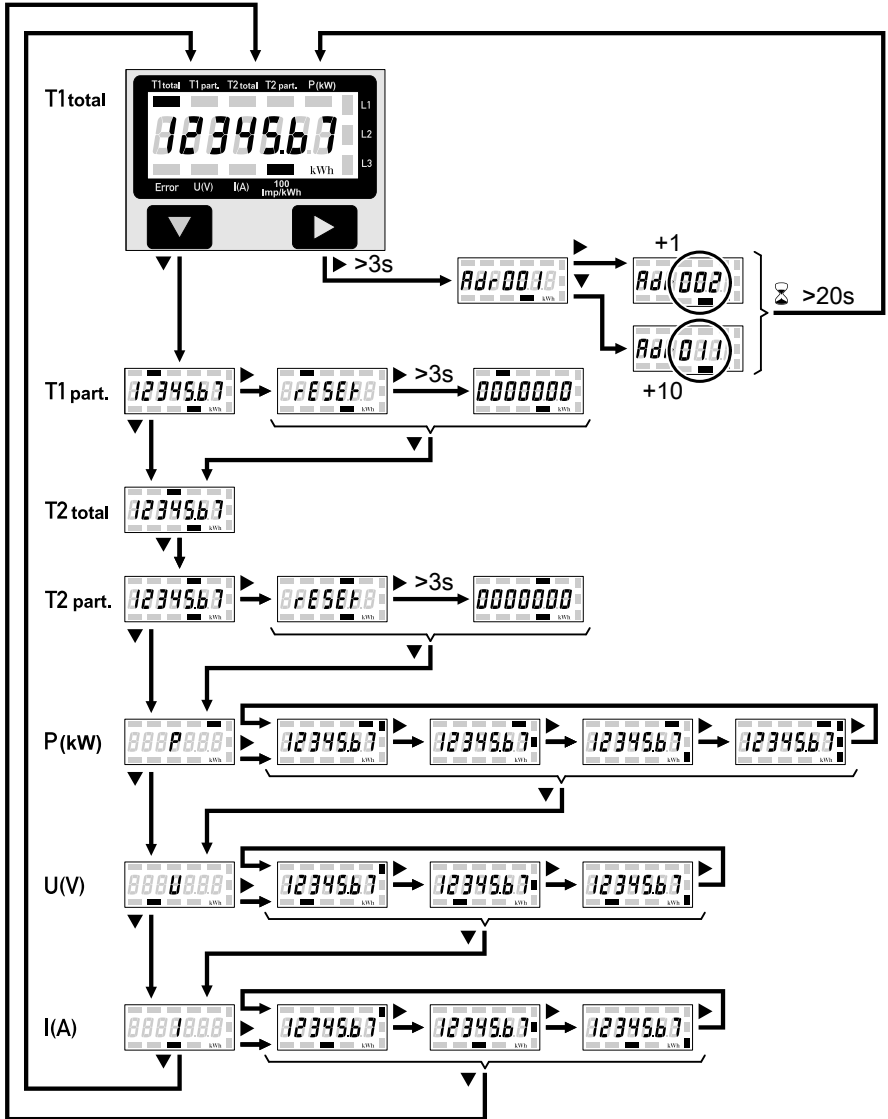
T1total

T1total T1part. T2total T2part. P(kW)

L1

12345.67

L2

kWh

L3

Error U(V) I(A) 100 Imp/kWh

▼ ▶

▶ >3s

Adr001

▶ +1

Adr002

▼

Adr011

+10

>20s

T1 part. 12345.67 ▶ rESEt ▶ >3s 0000000

kWh

▼

T2 total 12345.67

T2 part. 12345.67 ▶ rESEt ▶ >3s 0000000

▼

P(kW) P ▶ 12345.67 ▶ 12345.67 ▶ 12345.67 ▶ 12345.67 ▶

▼

U(V) U ▶ 12345.67 ▶ 12345.67 ▶ 12345.67 ▶

▼

I(A) I ▶ 12345.67 ▶ 12345.67 ▶ 12345.67 ▶

▼